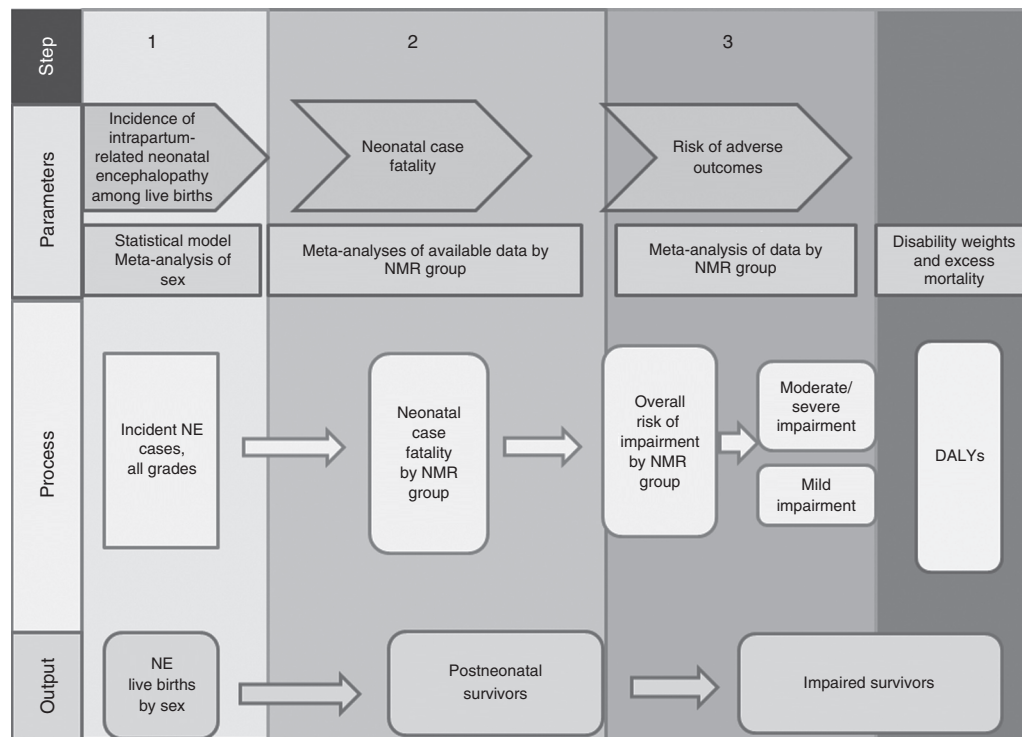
Step

1

2

3

Parameters

Incidence of intrapartum-related neonatal encephalopathy among live births

Neonatal case fatality

Risk of adverse outcomes

Statistical model Meta-analysis of sex

Meta-analyses of available data by NMR group

Meta-analysis of data by NMR group

Disability weights and excess mortality

Process

Incident NE cases, all grades

Neonatal case fatality by NMR group

Overall risk of impairment by NMR group

Moderate/ severe impairment

Mild impairment

DALYs

Output

NE live births by sex

Postneonatal survivors

Impaired survivors